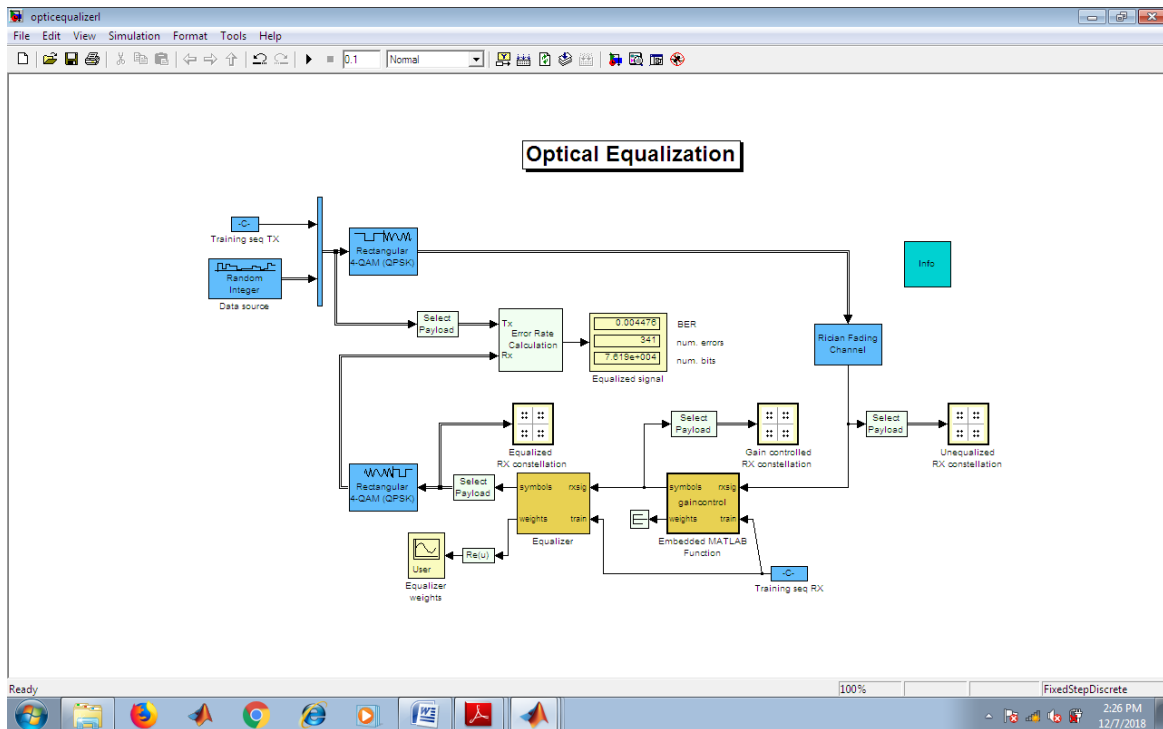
opticequalizerl

File Edit View Simulation Format Tools Help

0.1 Normal

Optical Equalization

-C-
Training seq TX

Random Integer
Data source

Rectangular 4-QAM (QPSK)

Info

Select Payload

Tx
Error Rate Calculation
Rx

0.004476
341
7.619e+004

BER
num. errors
num. bits

Equalized signal

Rician Fading Channel

Select Payload

Gain controlled RX constellation

Select Payload

Unequalized RX constellation

Equalized RX constellation

Rectangular 4-QAM (QPSK)

Select Payload

symbols rxsig
weights train
Equalizer

symbols rxsig
gaincontrol
weights train
Embedded MATLAB Function

User
Equalizer weights

Re(u)

-C-
Training seq RX

Ready

100%

FixedStepDiscrete

2:26 PM
12/7/2018